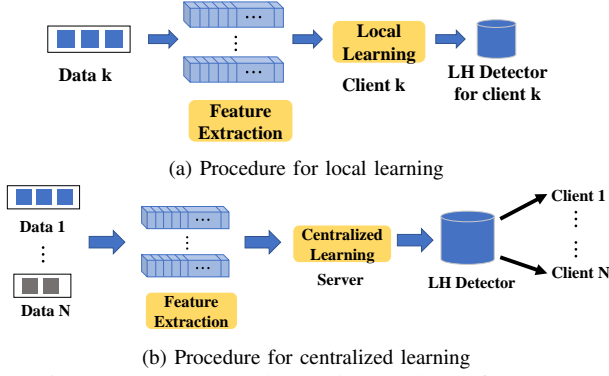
Data k

⋯
⋮
⋯

Feature Extraction

Local Learning

Client k

LH Detector for client k

(a) Procedure for local learning

Data 1
⋮
Data N

⋯
⋮
⋯

Feature Extraction

Centralized Learning

Server

LH Detector

Client 1
⋮
⋮
Client N

(b) Procedure for centralized learning